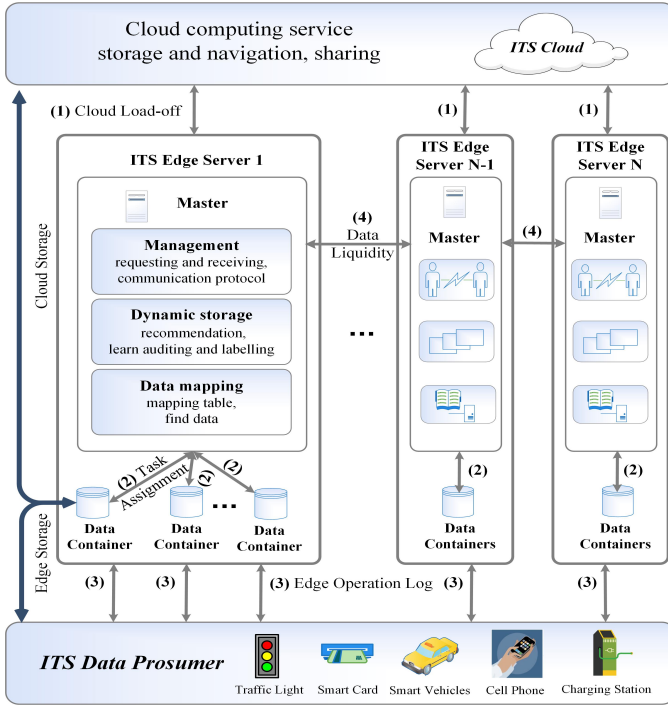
Cloud computing service
storage and navigation, sharing

ITS Cloud

(1) Cloud Load-off

(1)

(1)

Cloud Storage

ITS Edge Server 1

Master

Management
requesting and receiving, communication protocol

Dynamic storage
recommendation, learn auditing and labelling

Data mapping
mapping table, find data

(4)
Data
Liquidity

ITS Edge Server N-1

Master

(4)

ITS Edge Server N

Master

...

(2) Task Assignment

(2)

(2)

...

(2)

(2)

Edge Storage

Data Container

Data Container

Data Container

Data Containers

Data Containers

(3)

(3)

(3) Edge Operation Log

(3)

(3)

ITS Data Prosumer

Traffic Light

Smart Card

Smart Vehicles

Cell Phone

Charging Station